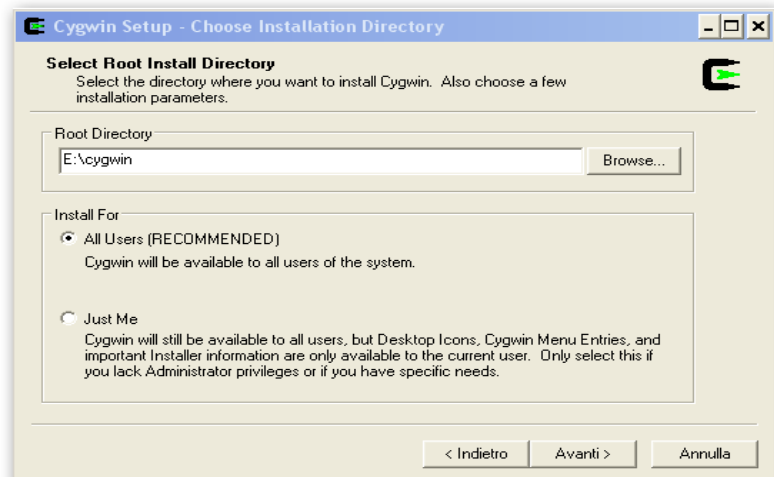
Cygwin Setup - Choose Installation Directory

Select Root Install Directory
Select the directory where you want to install Cygwin. Also choose a few installation parameters.

Root Directory
E:\cygwin
Browse...

Install For
All Users (RECOMMENDED)
Cygwin will be available to all users of the system.

Just Me
Cygwin will still be available to all users, but Desktop Icons, Cygwin Menu Entries, and important Installer information are only available to the current user. Only select this if you lack Administrator privileges or if you have specific needs.

< Indietro
Avanti >
Annulla